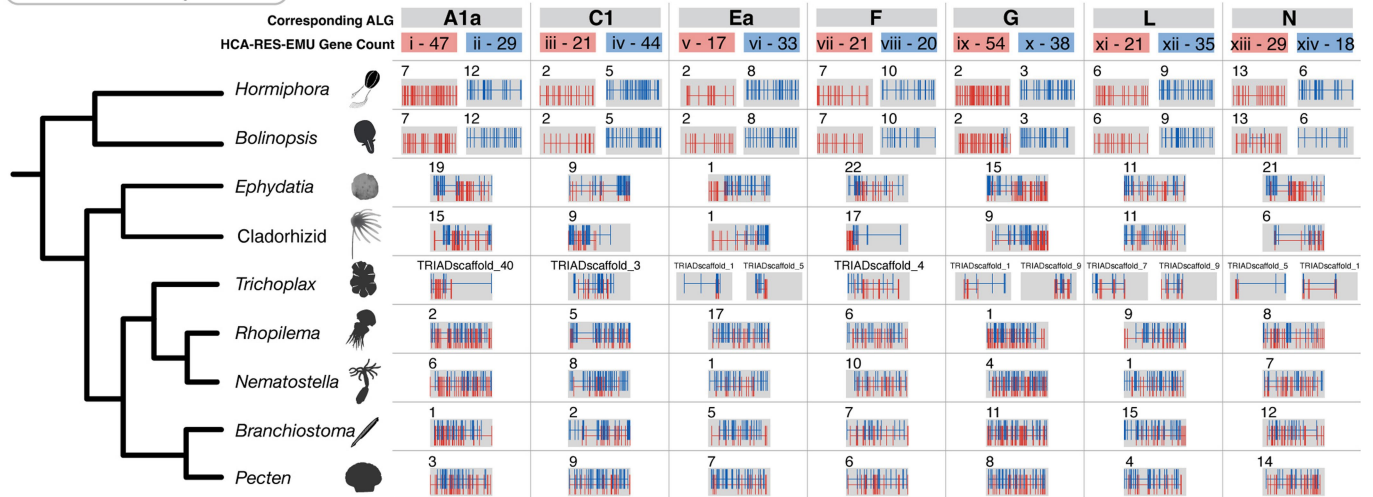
| Corresponding ALG | A1a | | C1 | | Ea | | F | | G | | L | | N | |
|---|---|---|---|---|---|---|---|---|---|---|---|---|---|---|
| HCA-RES-EMU Gene Count | i - 47 | ii - 29 | iii - 21 | iv - 44 | v - 17 | vi - 33 | vii - 21 | viii - 20 | ix - 54 | x - 38 | xi - 21 | xii - 35 | xiii - 29 | xiv - 18 |
| Hormiphora | 7 | 12 | 2 | 5 | 2 | 8 | 7 | 10 | 2 | 3 | 6 | 9 | 13 | 6 |
| Bolinopsis | 7 | 12 | 2 | 5 | 2 | 8 | 7 | 10 | 2 | 3 | 6 | 9 | 13 | 6 |
| Ephydatia | 19 | | 9 | | 1 | | 22 | | 15 | | 11 | | 21 | |
| Cladorhizid | 15 | | 9 | | 1 | | 17 | | 9 | | 11 | | 6 | |
| Trichoplax | TRIADscaffold_40 | | TRIADscaffold_3 | | TRIADscaffold_1 | TRIADscaffold_5 | TRIADscaffold_4 | | TRIADscaffold_1 | TRIADscaffold_9 | TRIADscaffold_7 | TRIADscaffold_9 | TRIADscaffold_5 | TRIADscaffold_1 |
| Rhopilema | 2 | | 5 | | 17 | | 6 | | 1 | | 9 | | 8 | |
| Nematostella | 6 | | 8 | | 1 | | 10 | | 4 | | 1 | | 7 | |
| Branchiostoma | 1 | | 2 | | 5 | | 7 | | 11 | | 15 | | 12 | |
| Pecten | 3 | | 9 | | 7 | | 6 | | 8 | | 4 | | 14 | |